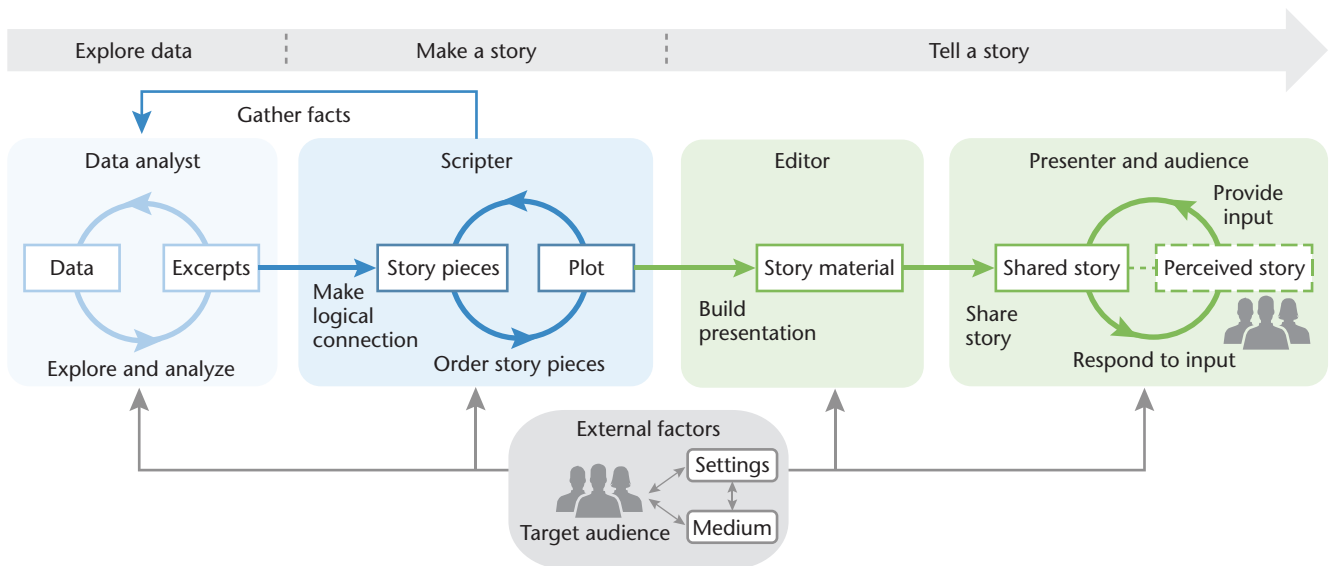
Explore data

Make a story

Tell a story

Gather facts

Data analyst

Data

Excerpts

Explore and analyze

Scripter

Story pieces

Plot

Make logical connection

Order story pieces

Editor

Story material

Build presentation

Presenter and audience

Provide input

Shared story

Perceived story

Share story

Respond to input

External factors

Settings

Medium

Target audience